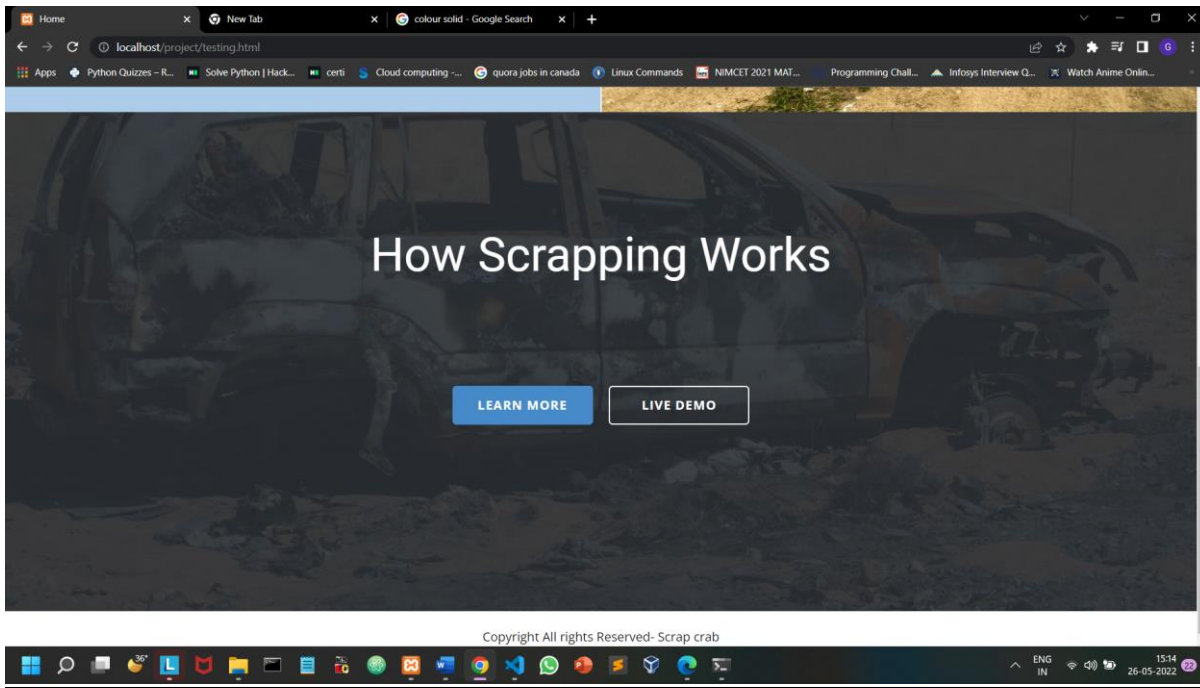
Home
New Tab
colour solid - Google Search
localhost/project/testing.html
Apps
Python Quizzes – R...
Solve Python | Hack...
certi
Cloud computing -...
quora jobs in canada
Linux Commands
NIMCET 2021 MAT...
Programming Chall...
Infosys Interview Q...
Watch Anime Onlin...

How Scrapping Works

LEARN MORE
LIVE DEMO

Copyright All rights Reserved- Scrap crab

36°
ENG
IN
15:14
26-05-2022
22